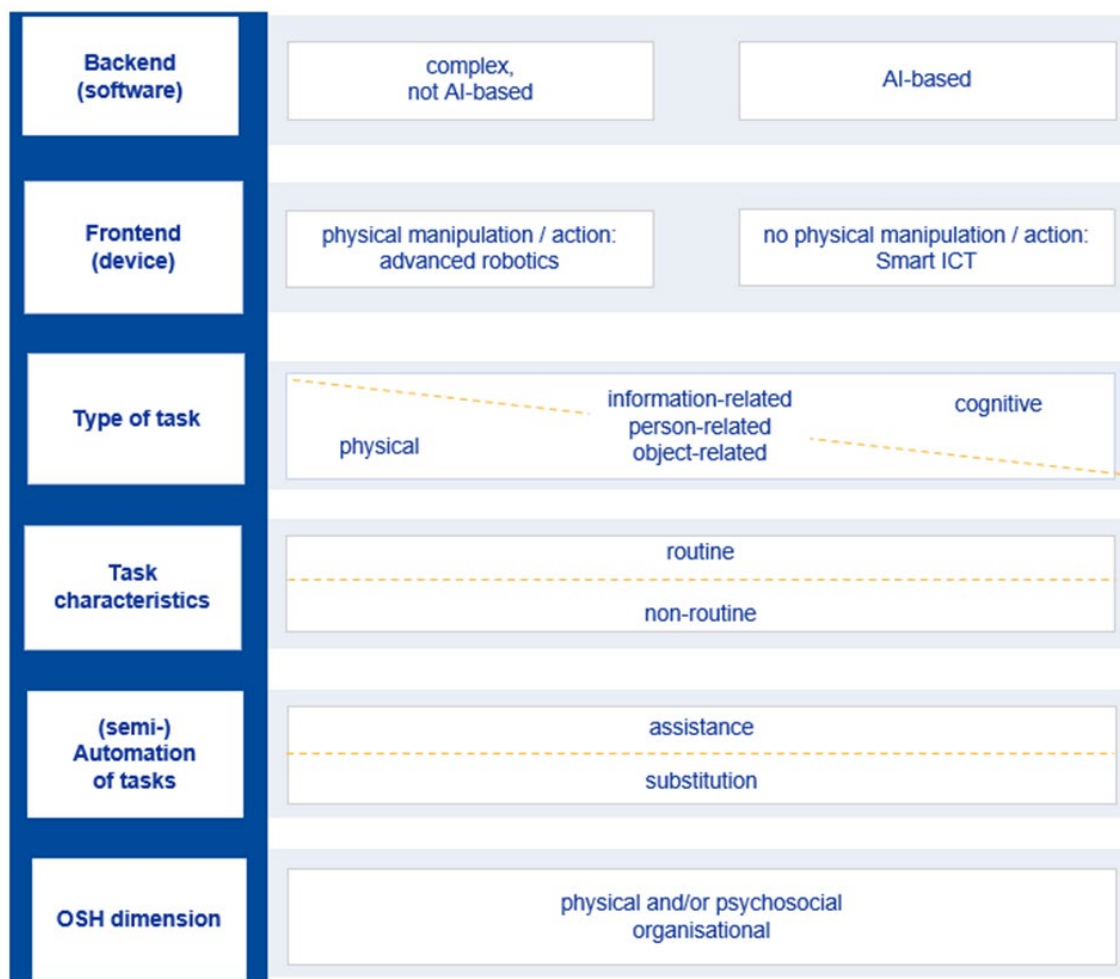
Backend (software)

complex, not AI-based

AI-based

Frontend (device)

physical manipulation / action: advanced robotics

no physical manipulation / action: Smart ICT

Type of task

physical

information-related
person-related
object-related

cognitive

Task characteristics

routine

non-routine

(semi-) Automation of tasks

assistance

substitution

OSH dimension

physical and/or psychosocial
organisational